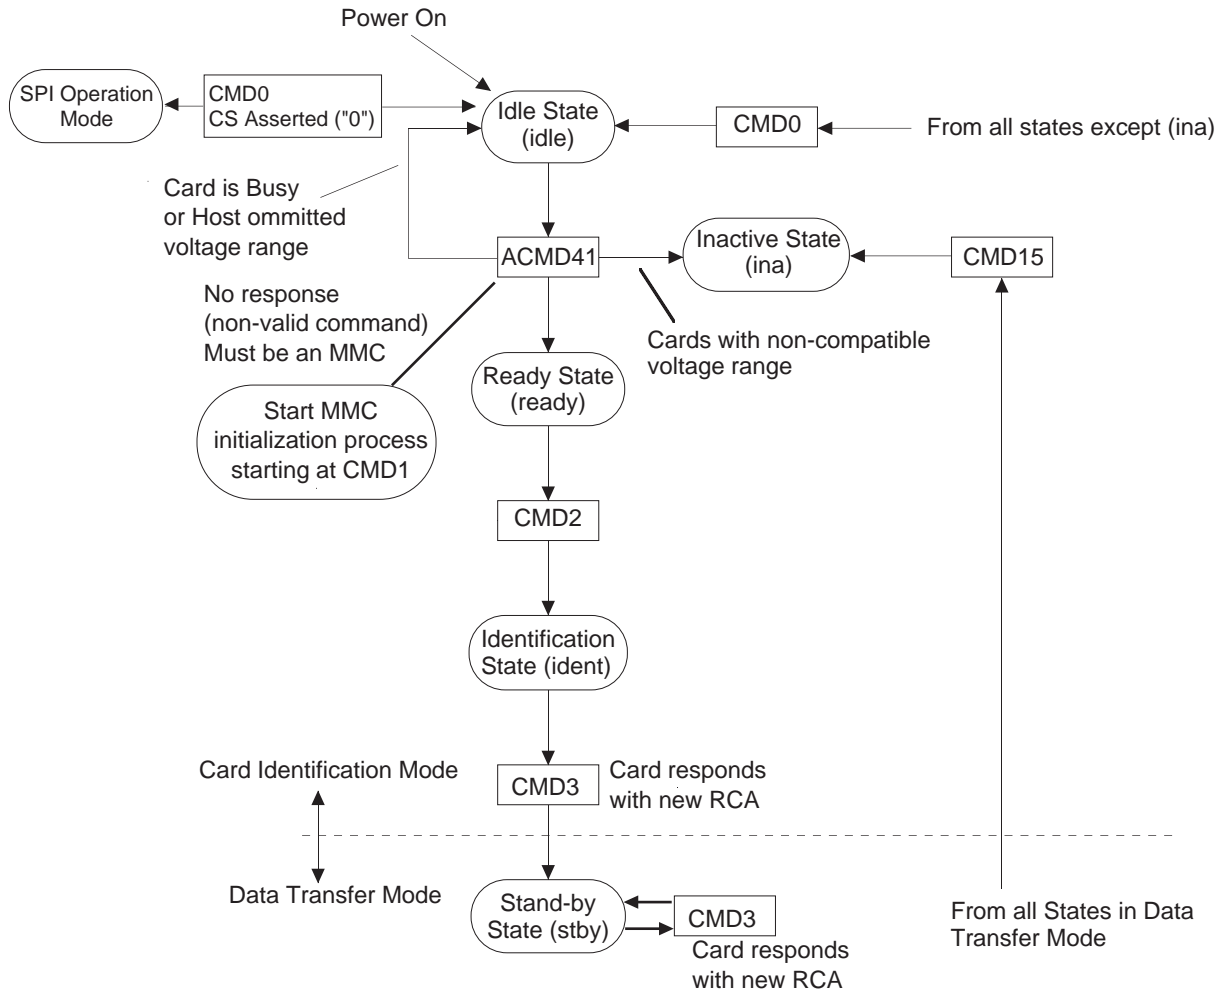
Power On

SPI Operation Mode

CMD0
CS Asserted ("0")

Idle State (idle)

CMD0

From all states except (ina)

Card is Busy or Host ommitted voltage range

ACMD41

Inactive State (ina)

CMD15

No response (non-valid command) Must be an MMC

Cards with non-compatible voltage range

Ready State (ready)

Start MMC initialization process starting at CMD1

CMD2

Identification State (ident)

Card Identification Mode

CMD3

Card responds with new RCA

Data Transfer Mode

Stand-by State (stby)

CMD3

Card responds with new RCA

From all States in Data Transfer Mode